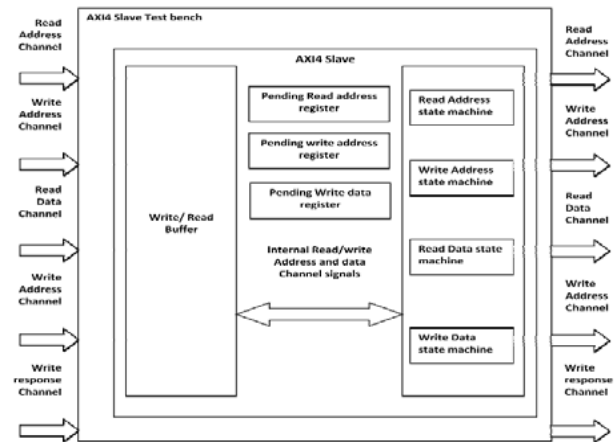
AXI4 Slave Test bench

Read Address Channel

Write Address Channel

Read Data Channel

Write Address Channel

Write response Channel

AXI4 Slave

Write/ Read Buffer

Pending Read address register

Pending write address register

Pending Write data register

Internal Read/write Address and data Channel signals

Read Address state machine

Write Address state machine

Read Data state machine

Write Data state machine

Read Address Channel

Write Address Channel

Read Data Channel

Write Address Channel

Write response Channel